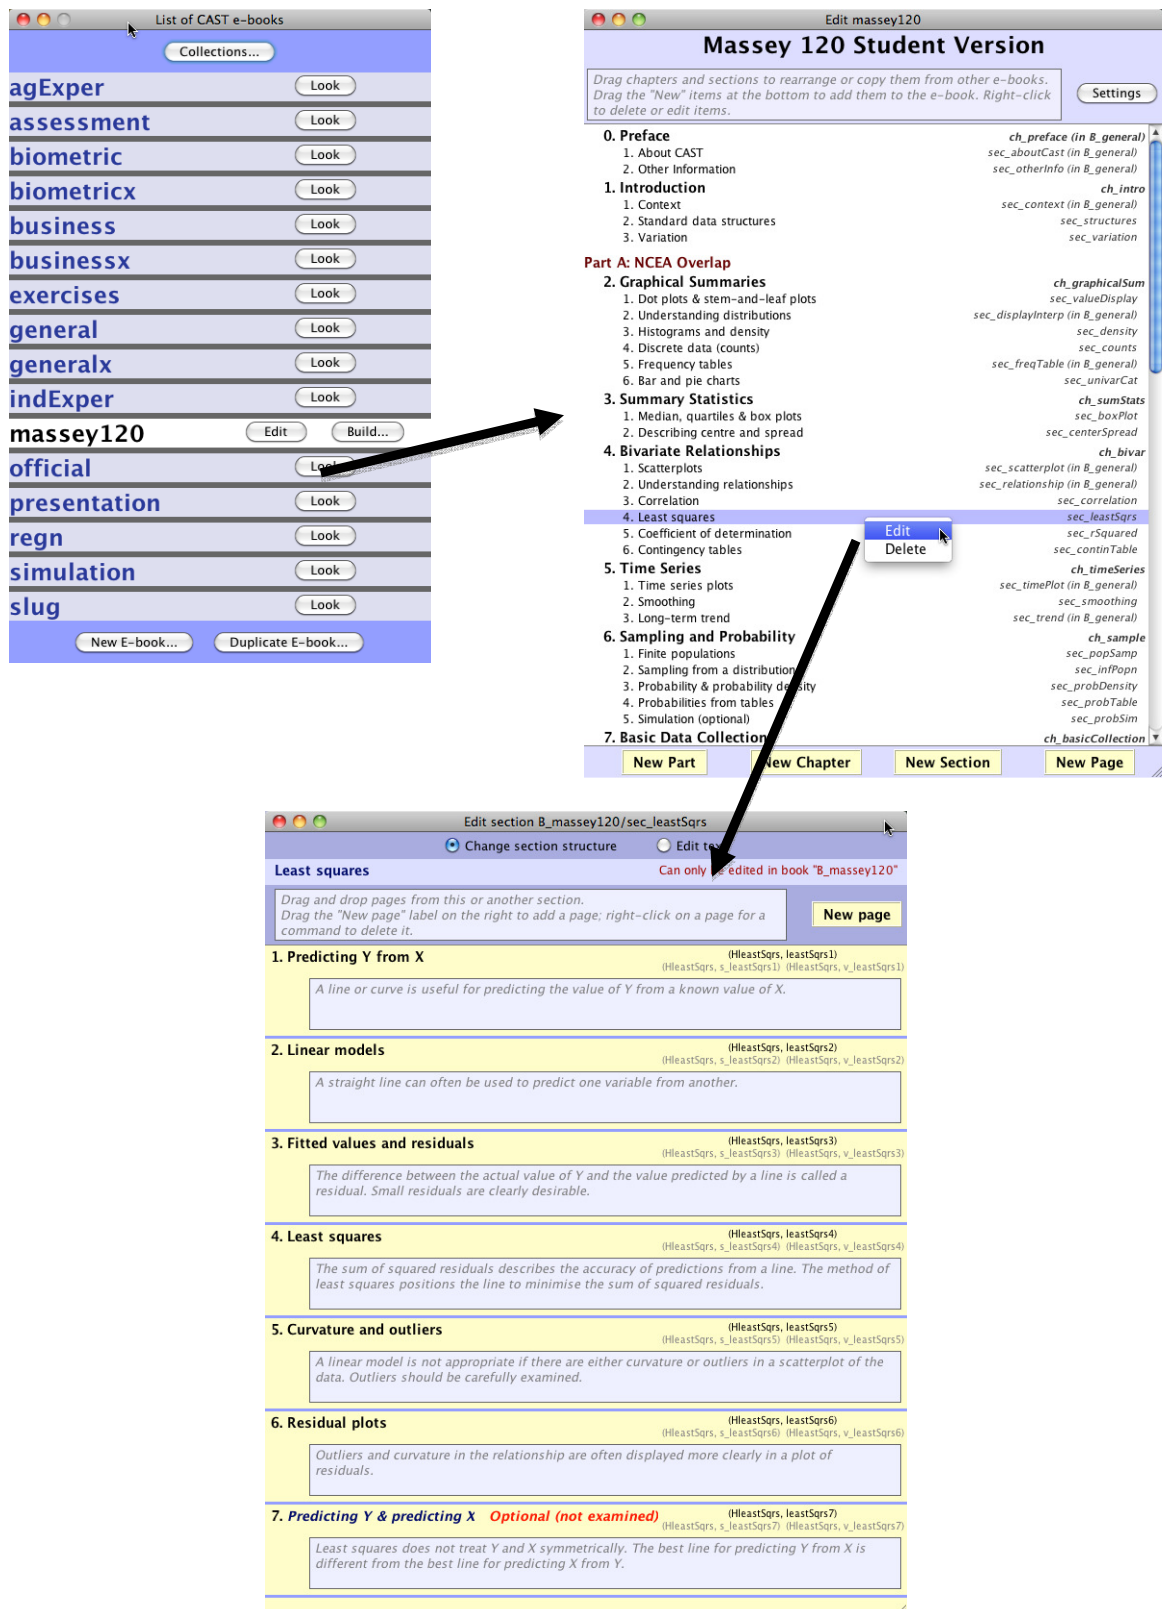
List of CAST e-books

Collections...

agExper Look
assessment Look
biometric Look
biometricx Look
business Look
businessx Look
exercises Look
general Look
generalx Look
indExper Look
massey120 Edit Build...
official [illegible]
presentation Look
regn Look
simulation Look
slug Look

New E-book... Duplicate E-book...

Edit massey120

Massey 120 Student Version

Drag chapters and sections to rearrange or copy them from other e-books. Drag the "New" items at the bottom to add them to the e-book. Right-click to delete or edit items.

Settings

0. Preface ch_preface (in B_general)
1. About CAST sec_aboutCast (in B_general)
2. Other Information sec_otherInfo (in B_general)
1. Introduction ch_intro
1. Context sec_context (in B_general)
2. Standard data structures sec_structures
3. Variation sec_variation

Part A: NCEA Overlap
2. Graphical Summaries ch_graphicalSum
1. Dot plots & stem-and-leaf plots sec_valueDisplay
2. Understanding distributions sec_displayInterp (in B_general)
3. Histograms and density sec_density
4. Discrete data (counts) sec_counts
5. Frequency tables sec_freqTable (in B_general)
6. Bar and pie charts sec_univarCat
3. Summary Statistics ch_sumStatistics
1. Median, quartiles & box plots sec_boxPlot
2. Describing centre and spread sec_centerSpread
4. Bivariate Relationships ch_bivar
1. Scatterplots sec_scatterplot (in B_general)
2. Understanding relationships sec_relationship (in B_general)
3. Correlation sec_correlation
4. Least squares sec_leastSqrs
5. Coefficient of determination sec_rSquared
6. Contingency tables sec_continTable
5. Time Series ch_timeSeries
1. Time series plots sec_timePlot (in B_general)
2. Smoothing sec_smoothing
3. Long-term trend sec_trend (in B_general)
6. Sampling and Probability ch_sample
1. Finite populations sec_popSamp
2. Sampling from a distribution sec_infPopn
3. Probability & probability density sec_probDensity
4. Probabilities from tables sec_probTable
5. Simulation (optional) sec_probSim
7. Basic Data Collection ch_basicCollection

Edit
Delete

New Part New Chapter New Section New Page

Edit section B_massey120/sec_leastSqrs

Change section structure Edit te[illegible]

Least squares Can only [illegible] edited in book "B_massey120"

Drag and drop pages from this or another section.
Drag the "New page" label on the right to add a page; right-click on a page for a command to delete it.

New page

1. Predicting Y from X (HleastSqrs, leastSqrs1) (HleastSqrs, s_leastSqrs1) (HleastSqrs, v_leastSqrs1)
A line or curve is useful for predicting the value of Y from a known value of X.

2. Linear models (HleastSqrs, leastSqrs2) (HleastSqrs, s_leastSqrs2) (HleastSqrs, v_leastSqrs2)
A straight line can often be used to predict one variable from another.

3. Fitted values and residuals (HleastSqrs, leastSqrs3) (HleastSqrs, s_leastSqrs3) (HleastSqrs, v_leastSqrs3)
The difference between the actual value of Y and the value predicted by a line is called a residual. Small residuals are clearly desirable.

4. Least squares (HleastSqrs, leastSqrs4) (HleastSqrs, s_leastSqrs4) (HleastSqrs, v_leastSqrs4)
The sum of squared residuals describes the accuracy of predictions from a line. The method of least squares positions the line to minimise the sum of squared residuals.

5. Curvature and outliers (HleastSqrs, leastSqrs5) (HleastSqrs, s_leastSqrs5) (HleastSqrs, v_leastSqrs5)
A linear model is not appropriate if there are either curvature or outliers in a scatterplot of the data. Outliers should be carefully examined.

6. Residual plots (HleastSqrs, leastSqrs6) (HleastSqrs, s_leastSqrs6) (HleastSqrs, v_leastSqrs6)
Outliers and curvature in the relationship are often displayed more clearly in a plot of residuals.

7. Predicting Y & predicting X Optional (not examined) (HleastSqrs, leastSqrs7) (HleastSqrs, s_leastSqrs7) (HleastSqrs, v_leastSqrs7)
Least squares does not treat Y and X symmetrically. The best line for predicting Y from X is different from the best line for predicting X from Y.